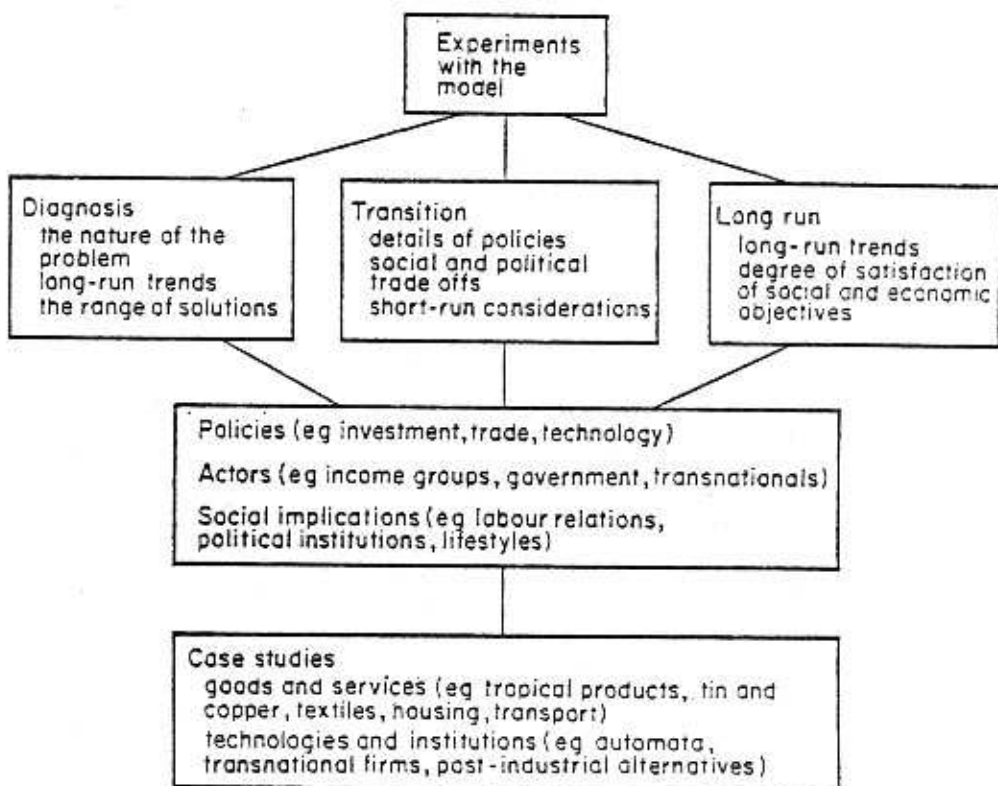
Experiments with the model

Diagnosis
the nature of the problem
long-run trends
the range of solutions

Transition
details of policies
social and political trade offs
short-run considerations

Long run
long-run trends
degree of satisfaction of social and economic objectives

Policies (eg investment, trade, technology)
Actors (eg income groups, government, transnationals)
Social implications (eg labour relations, political institutions, lifestyles)

Case studies
goods and services (eg tropical products, tin and copper, textiles, housing, transport)
technologies and institutions (eg automata, transnational firms, post-industrial alternatives)